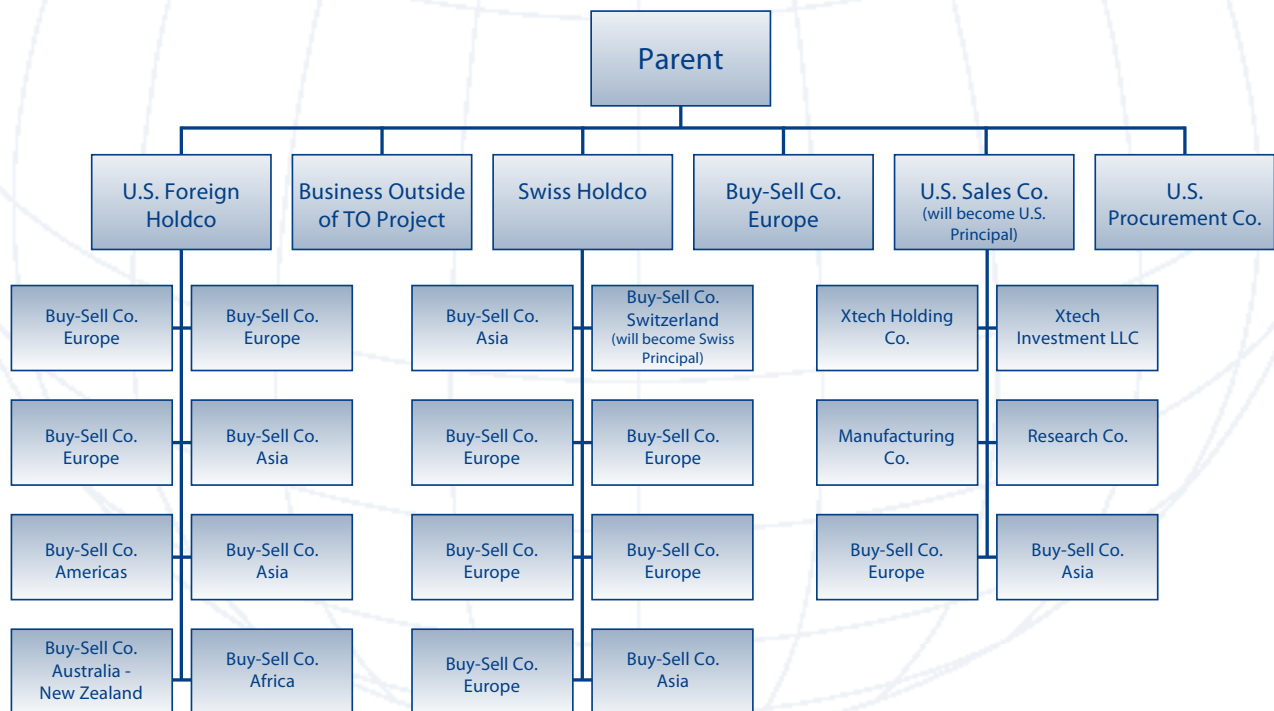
Parent

U.S. Foreign Holdco

Business Outside of TO Project

Swiss Holdco

Buy-Sell Co. Europe

U.S. Sales Co. (will become U.S. Principal)

U.S. Procurement Co.

Buy-Sell Co. Europe

Buy-Sell Co. Europe

Buy-Sell Co. Europe

Buy-Sell Co. Asia

Buy-Sell Co. Americas

Buy-Sell Co. Asia

Buy-Sell Co. Australia - New Zealand

Buy-Sell Co. Africa

Buy-Sell Co. Asia

Buy-Sell Co. Switzerland (will become Swiss Principal)

Buy-Sell Co. Europe

Buy-Sell Co. Europe

Buy-Sell Co. Europe

Buy-Sell Co. Europe

Buy-Sell Co. Europe

Buy-Sell Co. Asia

Xtech Holding Co.

Xtech Investment LLC

Manufacturing Co.

Research Co.

Buy-Sell Co. Europe

Buy-Sell Co. Asia